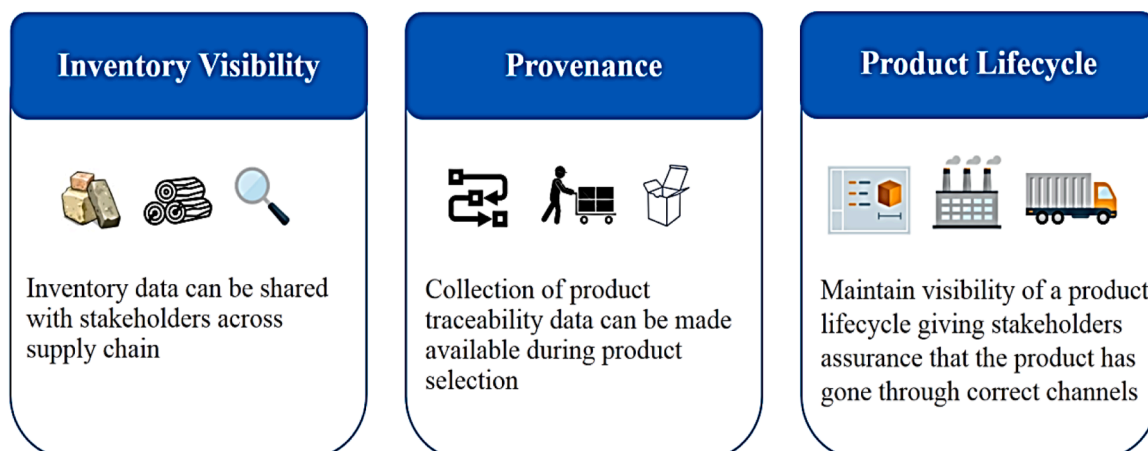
Inventory Visibility

Inventory data can be shared with stakeholders across supply chain

Provenance

Collection of product traceability data can be made available during product selection

Product Lifecycle

Maintain visibility of a product lifecycle giving stakeholders assurance that the product has gone through correct channels